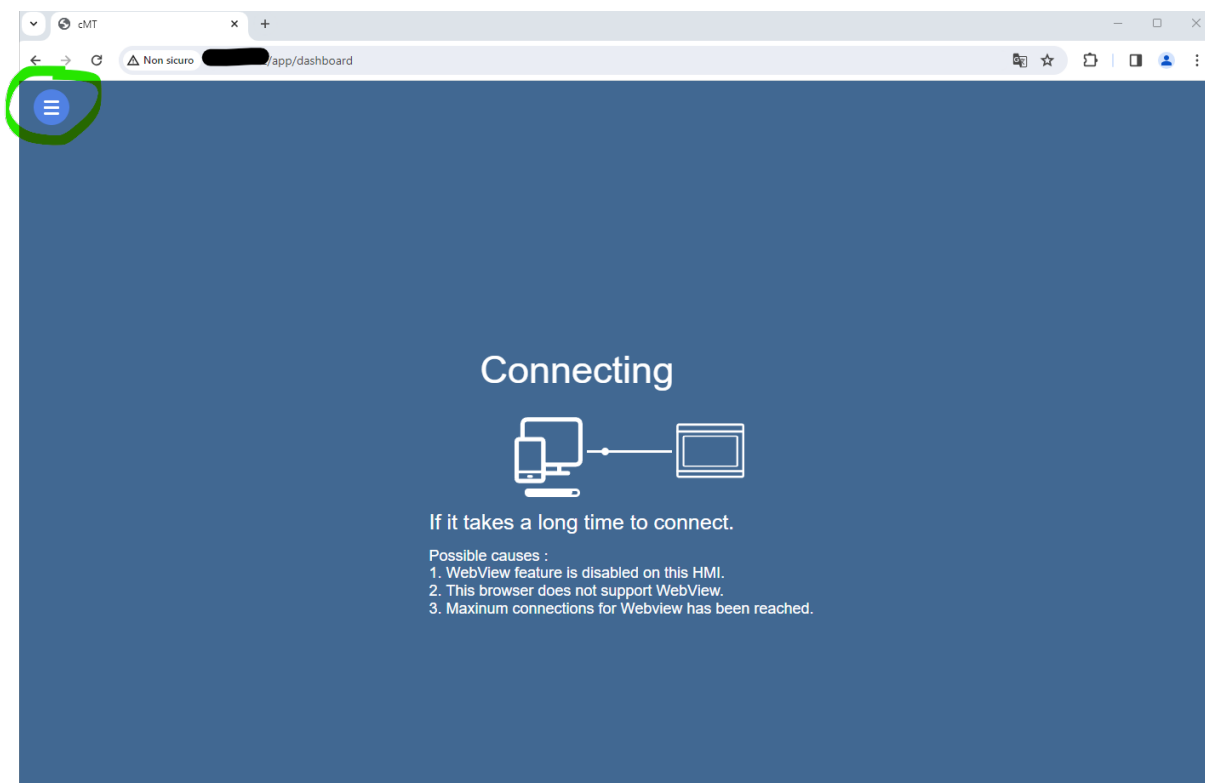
cMT

Non sicuro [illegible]/app/dashboard

Connecting

If it takes a long time to connect.

Possible causes :
1. WebView feature is disabled on this HMI.
2. This browser does not support WebView.
3. Maxinum connections for Webview has been reached.